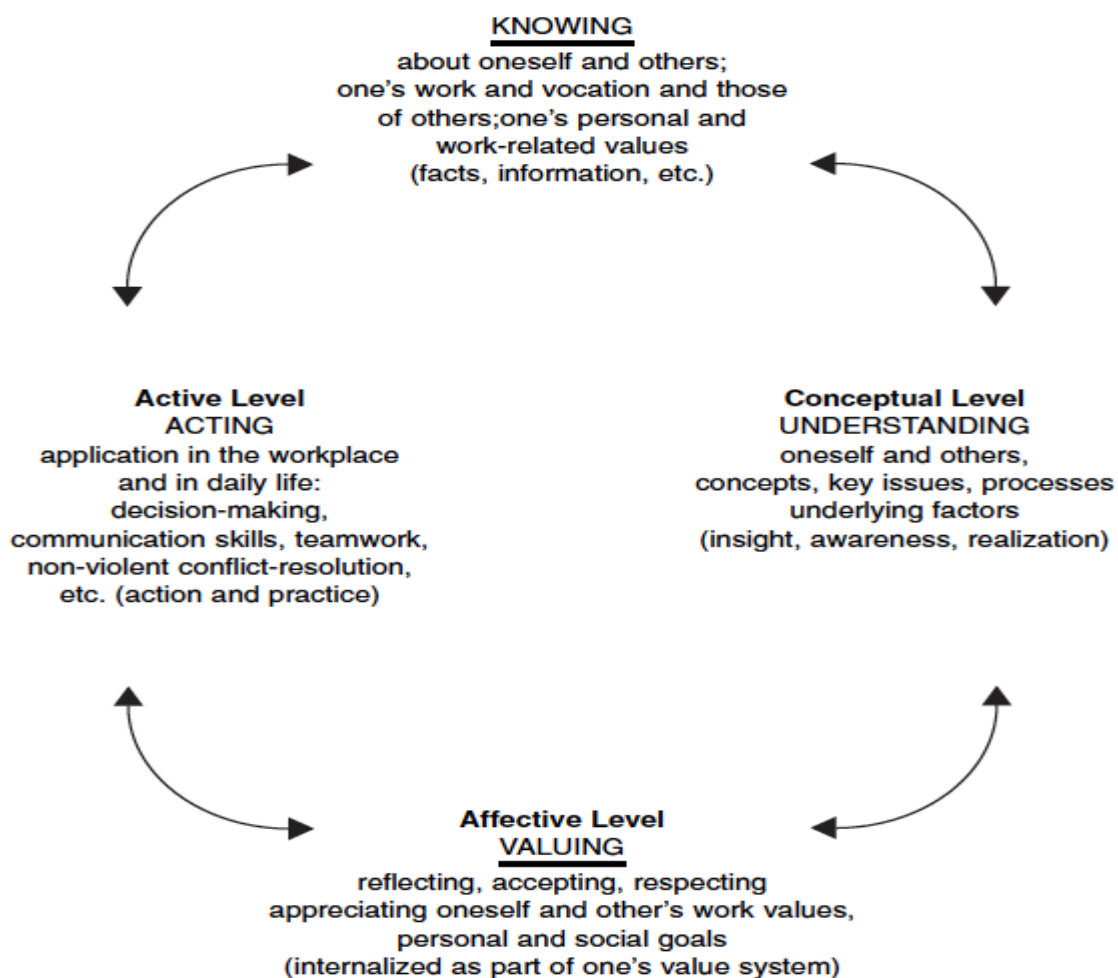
KNOWING
about oneself and others; one's work and vocation and those of others;one's personal and work-related values (facts, information, etc.)

Active Level
ACTING
application in the workplace and in daily life: decision-making, communication skills, teamwork, non-violent conflict-resolution, etc. (action and practice)

Conceptual Level
UNDERSTANDING
oneself and others, concepts, key issues, processes underlying factors (insight, awareness, realization)

Affective Level
VALUING
reflecting, accepting, respecting appreciating oneself and other's work values, personal and social goals (internalized as part of one's value system)